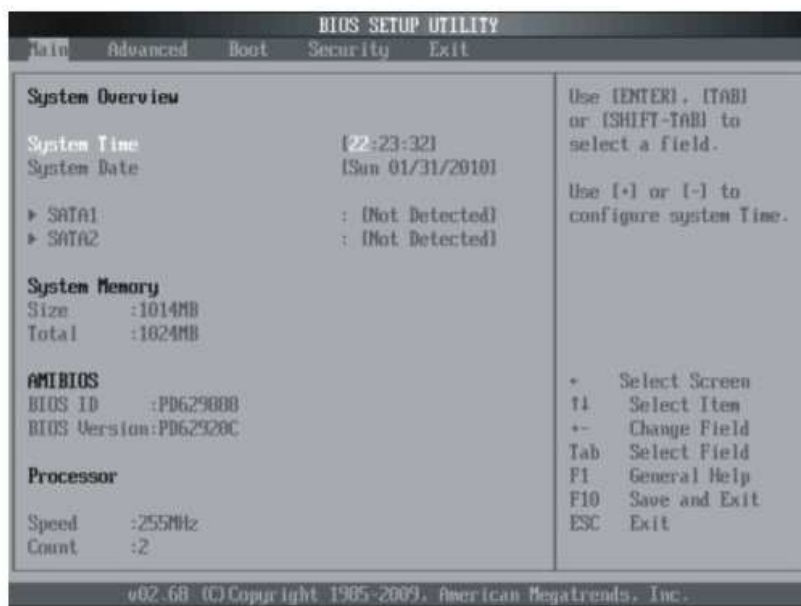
BIOS SETUP UTILITY

Main Advanced Boot Security Exit

System Overview

System Time [22:23:32]
System Date [Sun 01/31/2010]

▶ SATA1 : [Not Detected]
▶ SATA2 : [Not Detected]

System Memory
Size :1014MB
Total :1024MB

AMIBIOS
BIOS ID :PD629808
BIOS Version:PD62920C

Processor

Speed :255MHz
Count :2

Use [ENTER], [TAB] or [SHIFT-TAB] to select a field.

Use [+] or [-] to configure system Time.

↔ Select Screen
↑↓ Select Item
+- Change Field
Tab Select Field
F1 General Help
F10 Save and Exit
ESC Exit

v02.68 (C)Copyright 1985-2009, American Megatrends, Inc.